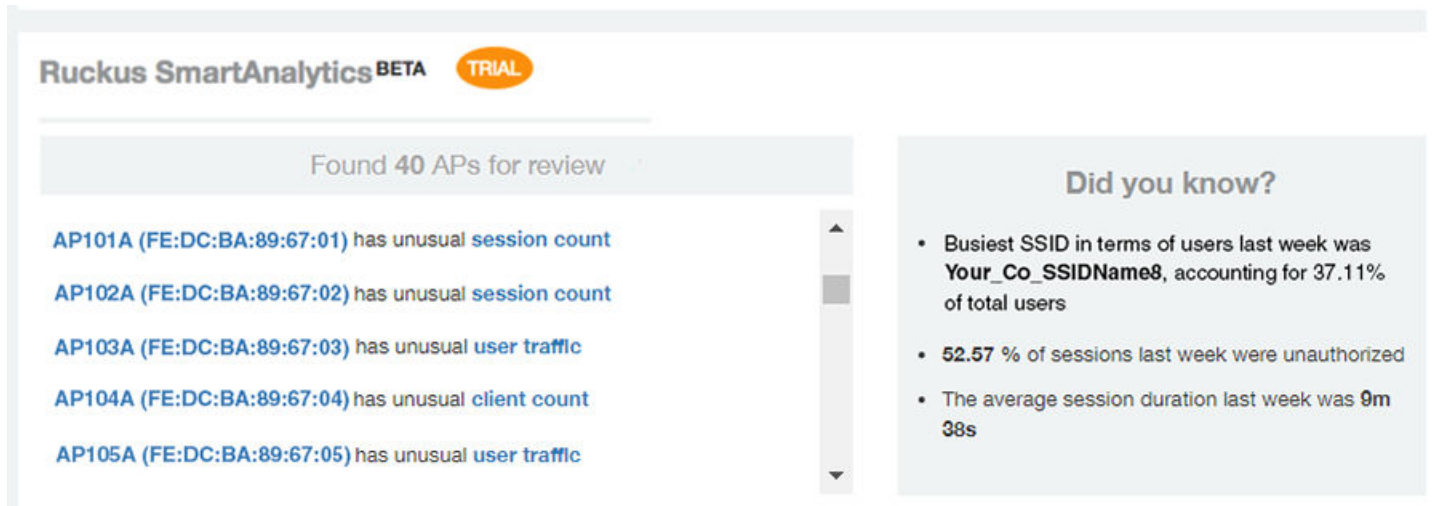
Ruckus SmartAnalytics BETA TRIAL

Found 40 APs for review

AP101A (FE:DC:BA:89:67:01) has unusual session count

AP102A (FE:DC:BA:89:67:02) has unusual session count

AP103A (FE:DC:BA:89:67:03) has unusual user traffic

AP104A (FE:DC:BA:89:67:04) has unusual client count

AP105A (FE:DC:BA:89:67:05) has unusual user traffic

Did you know?

• Busiest SSID in terms of users last week was Your_Co_SSIDName8, accounting for 37.11% of total users

• 52.57 % of sessions last week were unauthorized

• The average session duration last week was 9m 38s